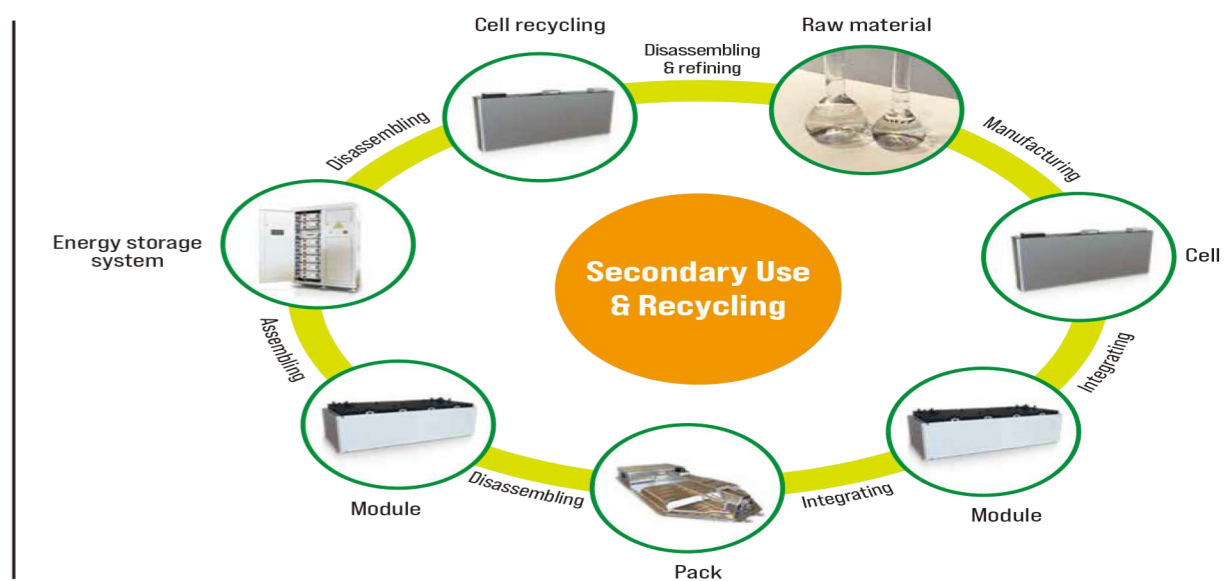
Secondary Use & Recycling

Cell recycling

Disassembling & refining

Raw material

Manufacturing

Cell

Integrating

Module

Integrating

Pack

Disassembling

Module

Assembling

Energy storage system

Disassembling